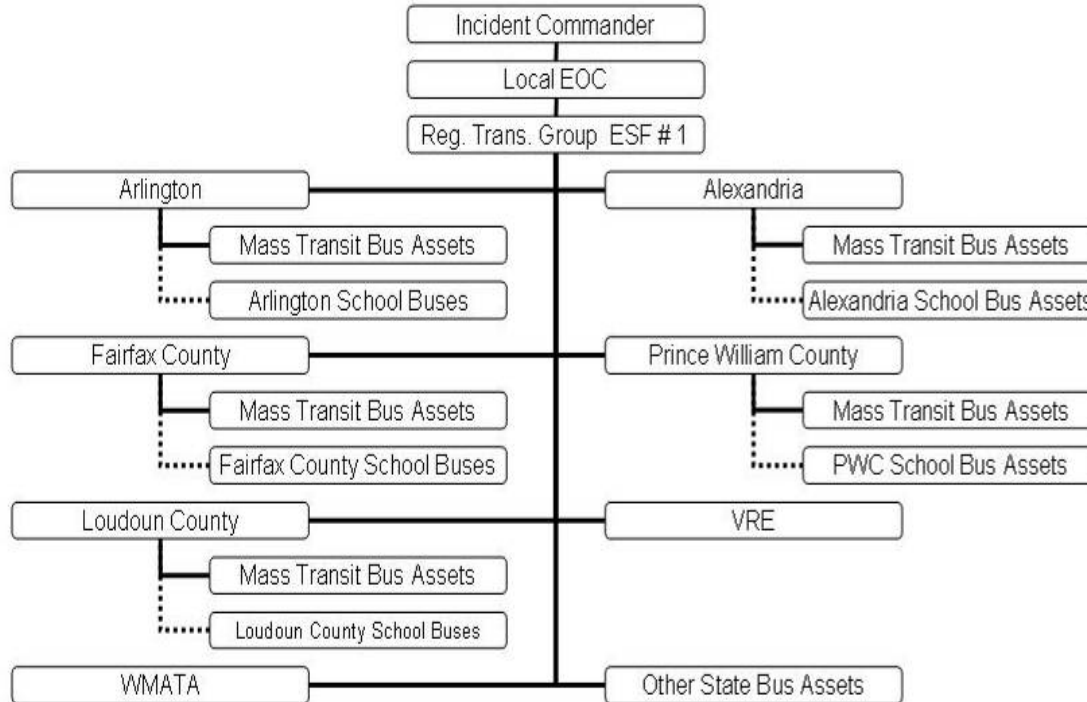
Incident Commander

Local EOC

Reg. Trans. Group ESF # 1

Arlington

Mass Transit Bus Assets

Arlington School Buses

Alexandria

Mass Transit Bus Assets

Alexandria School Bus Assets

Fairfax County

Mass Transit Bus Assets

Fairfax County School Buses

Prince William County

Mass Transit Bus Assets

PWC School Bus Assets

Loudoun County

Mass Transit Bus Assets

Loudoun County School Buses

VRE

WMATA

Other State Bus Assets